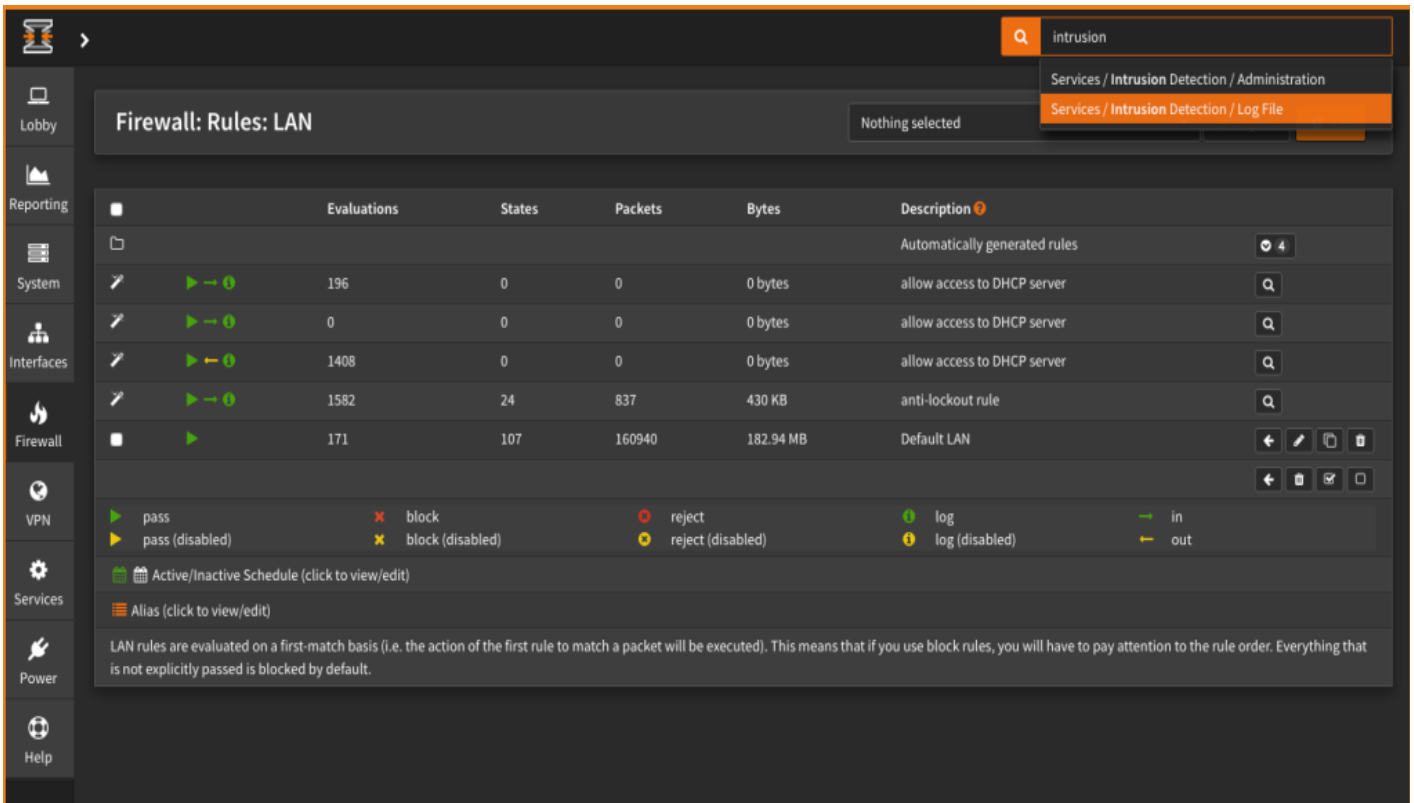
intrusion

Services / Intrusion Detection / Administration
Services / Intrusion Detection / Log File

Lobby
Reporting
System
Interfaces
Firewall
VPN
Services
Power
Help

Firewall: Rules: LAN

Nothing selected

| | | Evaluations | States | Packets | Bytes | Description |
|---|---|---|---|---|---|---|
| | | | | | | Automatically generated rules | 4 |
| | | 196 | 0 | 0 | 0 bytes | allow access to DHCP server |
| | | 0 | 0 | 0 | 0 bytes | allow access to DHCP server |
| | | 1408 | 0 | 0 | 0 bytes | allow access to DHCP server |
| | | 1582 | 24 | 837 | 430 KB | anti-lockout rule |
| | | 171 | 107 | 160940 | 182.94 MB | Default LAN |

pass
pass (disabled)
block
block (disabled)
reject
reject (disabled)
log
log (disabled)
in
out

Active/Inactive Schedule (click to view/edit)

Alias (click to view/edit)

LAN rules are evaluated on a first-match basis (i.e. the action of the first rule to match a packet will be executed). This means that if you use block rules, you will have to pay attention to the rule order. Everything that is not explicitly passed is blocked by default.